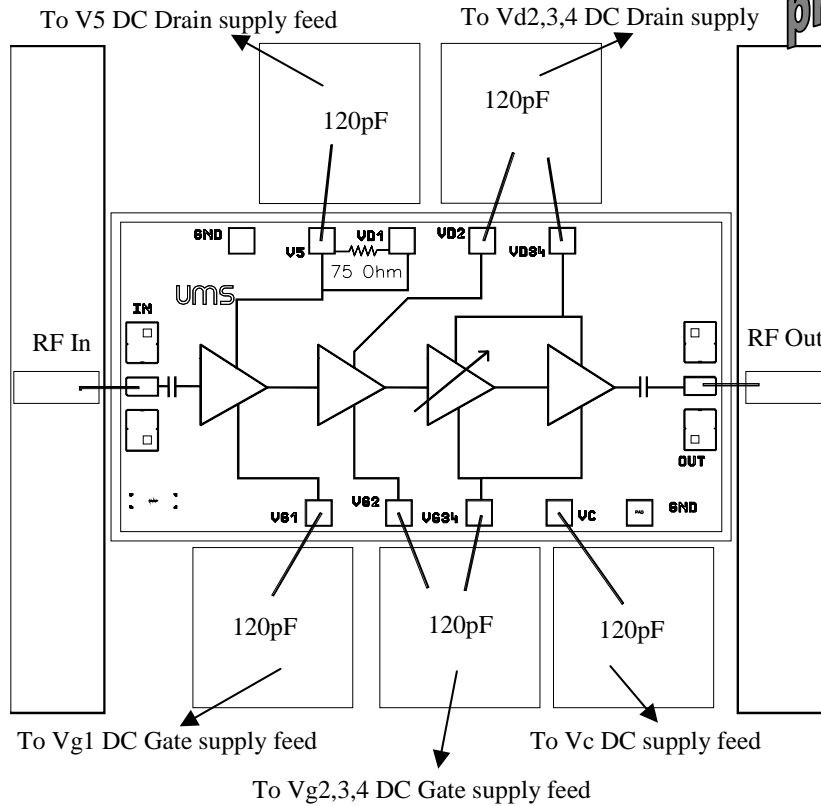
To V5 DC Drain supply feed

To Vd2,3,4 DC Drain supply

120pF

120pF

GND

V5

VD1

75 Ohm

VD2

VD34

UMS

IN

RF In

RF Out

OUT

VG1

VG2

VG34

VC

GND

120pF

120pF

120pF

To Vg1 DC Gate supply feed

To Vc DC supply feed

To Vg2,3,4 DC Gate supply feed